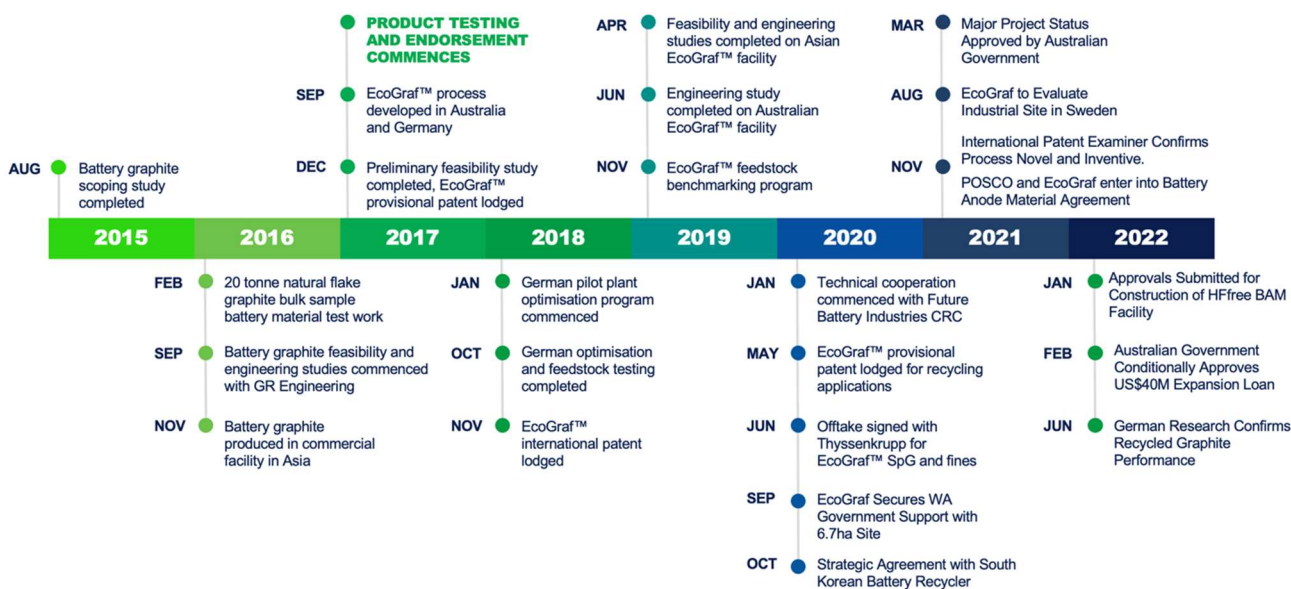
AUG Battery graphite scoping study completed

PRODUCT TESTING AND ENDORSEMENT COMMENCES

SEP EcoGraf™ process developed in Australia and Germany

DEC Preliminary feasibility study completed, EcoGraf™ provisional patent lodged

APR Feasibility and engineering studies completed on Asian EcoGraf™ facility

JUN Engineering study completed on Australian EcoGraf™ facility

NOV EcoGraf™ feedstock benchmarking program

MAR Major Project Status Approved by Australian Government

AUG EcoGraf to Evaluate Industrial Site in Sweden

NOV International Patent Examiner Confirms Process Novel and Inventive.

POSCO and EcoGraf enter into Battery Anode Material Agreement

2015 2016 2017 2018 2019 2020 2021 2022

FEB 20 tonne natural flake graphite bulk sample battery material test work

SEP Battery graphite feasibility and engineering studies commenced with GR Engineering

NOV Battery graphite produced in commercial facility in Asia

JAN German pilot plant optimisation program commenced

OCT German optimisation and feedstock testing completed

NOV EcoGraf™ international patent lodged

JAN Technical cooperation commenced with Future Battery Industries CRC

MAY EcoGraf™ provisional patent lodged for recycling applications

JUN Offtake signed with Thyssenkrupp for EcoGraf™ SpG and fines

SEP EcoGraf Secures WA Government Support with 6.7ha Site

OCT Strategic Agreement with South Korean Battery Recycler

JAN Approvals Submitted for Construction of HFfree BAM Facility

FEB Australian Government Conditionally Approves US$40M Expansion Loan

JUN German Research Confirms Recycled Graphite Performance